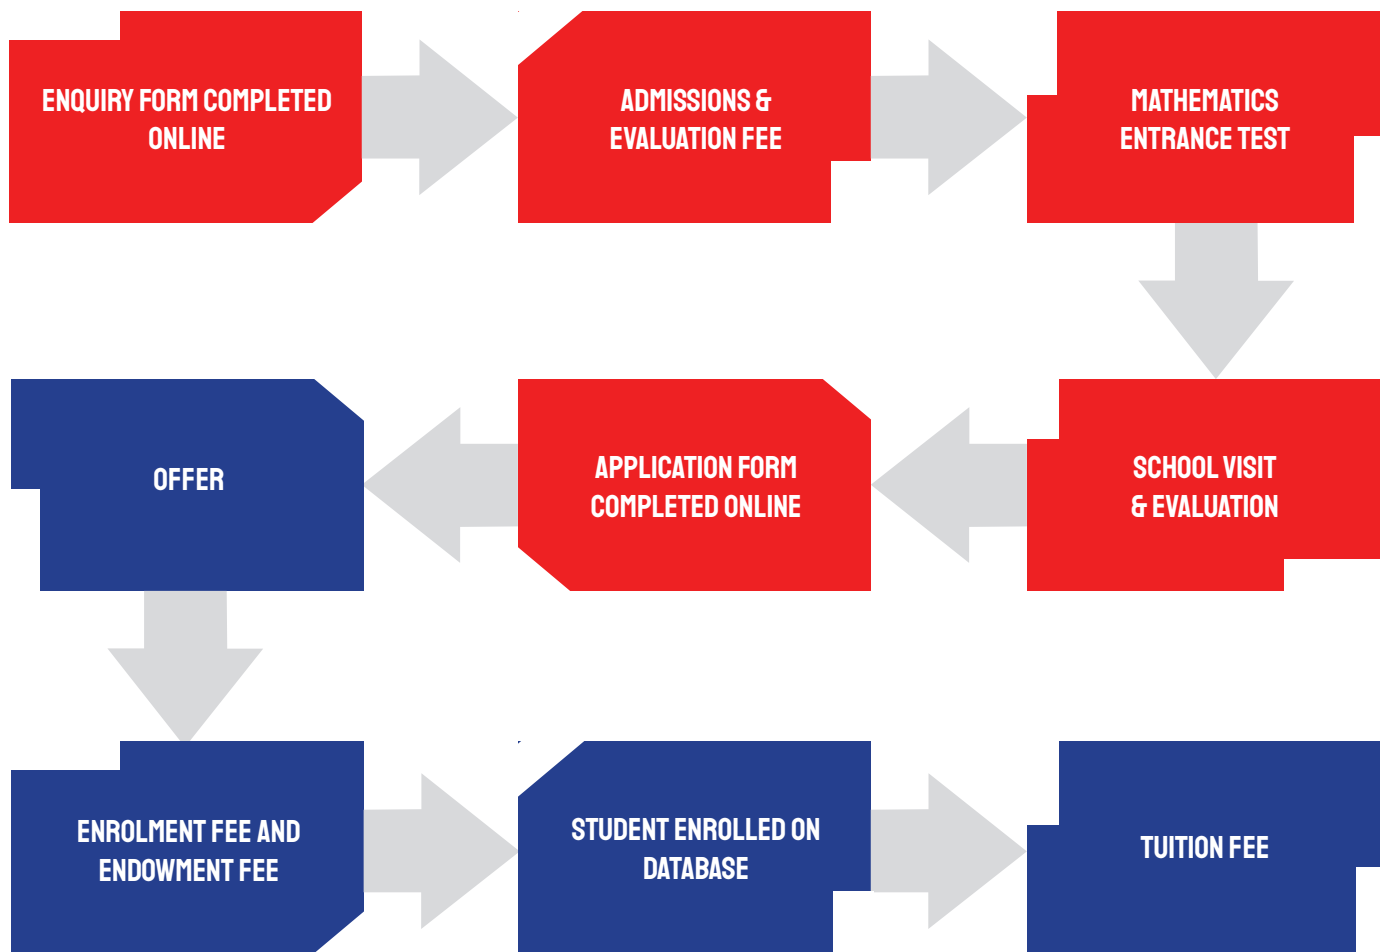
ENQUIRY FORM COMPLETED ONLINE

ADMISSIONS & EVALUATION FEE

MATHEMATICS ENTRANCE TEST

SCHOOL VISIT & EVALUATION

APPLICATION FORM COMPLETED ONLINE

OFFER

ENROLMENT FEE AND ENDOWMENT FEE

STUDENT ENROLLED ON DATABASE

TUITION FEE